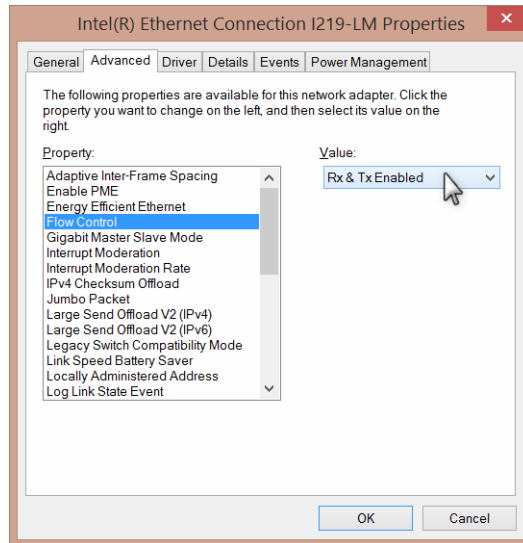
Intel(R) Ethernet Connection I219-LM Properties

General | Advanced | Driver | Details | Events | Power Management

The following properties are available for this network adapter. Click the property you want to change on the left, and then select its value on the right.

Property:

Adaptive Inter-Frame Spacing
Enable PME
Energy Efficient Ethernet
Flow Control
Gigabit Master Slave Mode
Interrupt Moderation
Interrupt Moderation Rate
IPv4 Checksum Offload
Jumbo Packet
Large Send Offload V2 (IPv4)
Large Send Offload V2 (IPv6)
Legacy Switch Compatibility Mode
Link Speed Battery Saver
Locally Administered Address
Log Link State Event

Value:

Rx & Tx Enabled

OK

Cancel